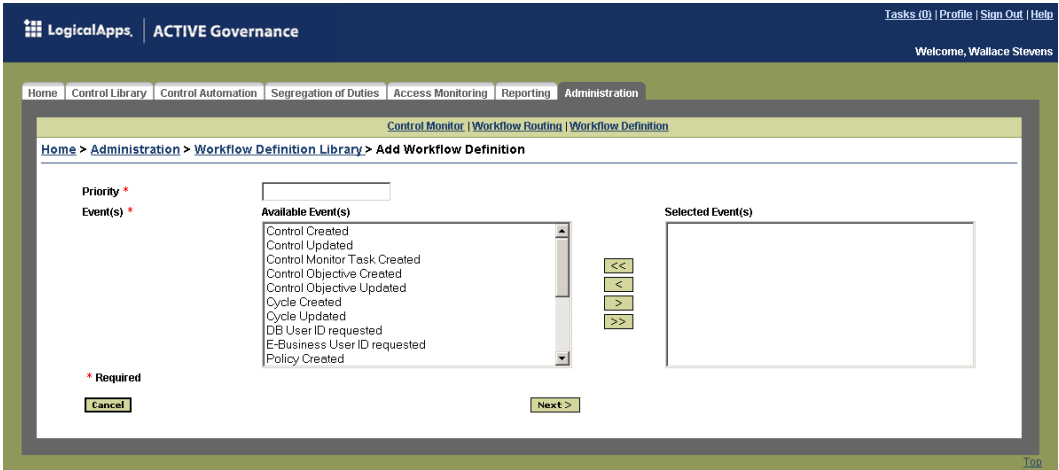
LogicalApps. | ACTIVE Governance

Tasks (0) | Profile | Sign Out | Help

Welcome, Wallace Stevens

Home | Control Library | Control Automation | Segregation of Duties | Access Monitoring | Reporting | Administration

Control Monitor | Workflow Routing | Workflow Definition

Home > Administration > Workflow Definition Library > Add Workflow Definition

Priority *

Event(s) *

Available Event(s)

Control Created
Control Updated
Control Monitor Task Created
Control Objective Created
Control Objective Updated
Cycle Created
Cycle Updated
DB User ID requested
E-Business User ID requested
Policy Created

<<
<
>
>>

Selected Event(s)

* Required

Cancel

Next >

Top